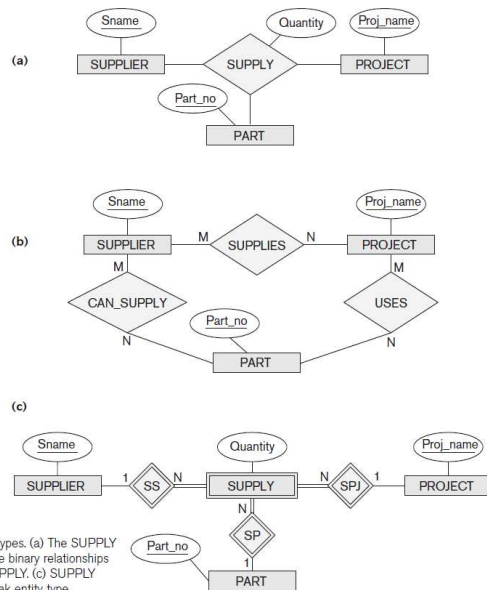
(a)

Sname
Quantity
Proj_name
SUPPLIER
SUPPLY
PROJECT
Part_no
PART

(b)

Sname
Proj_name
SUPPLIER
M
SUPPLIES
N
PROJECT
M
M
CAN_SUPPLY
USES
Part_no
N
N
PART

(c)

Sname
Quantity
Proj_name
SUPPLIER
1
SS
N
SUPPLY
N
SPJ
1
PROJECT
N
SP
1
Part_no
PART

ypes. (a) The SUPPLY e binary relationships PPLY. (c) SUPPLY ak entity type.